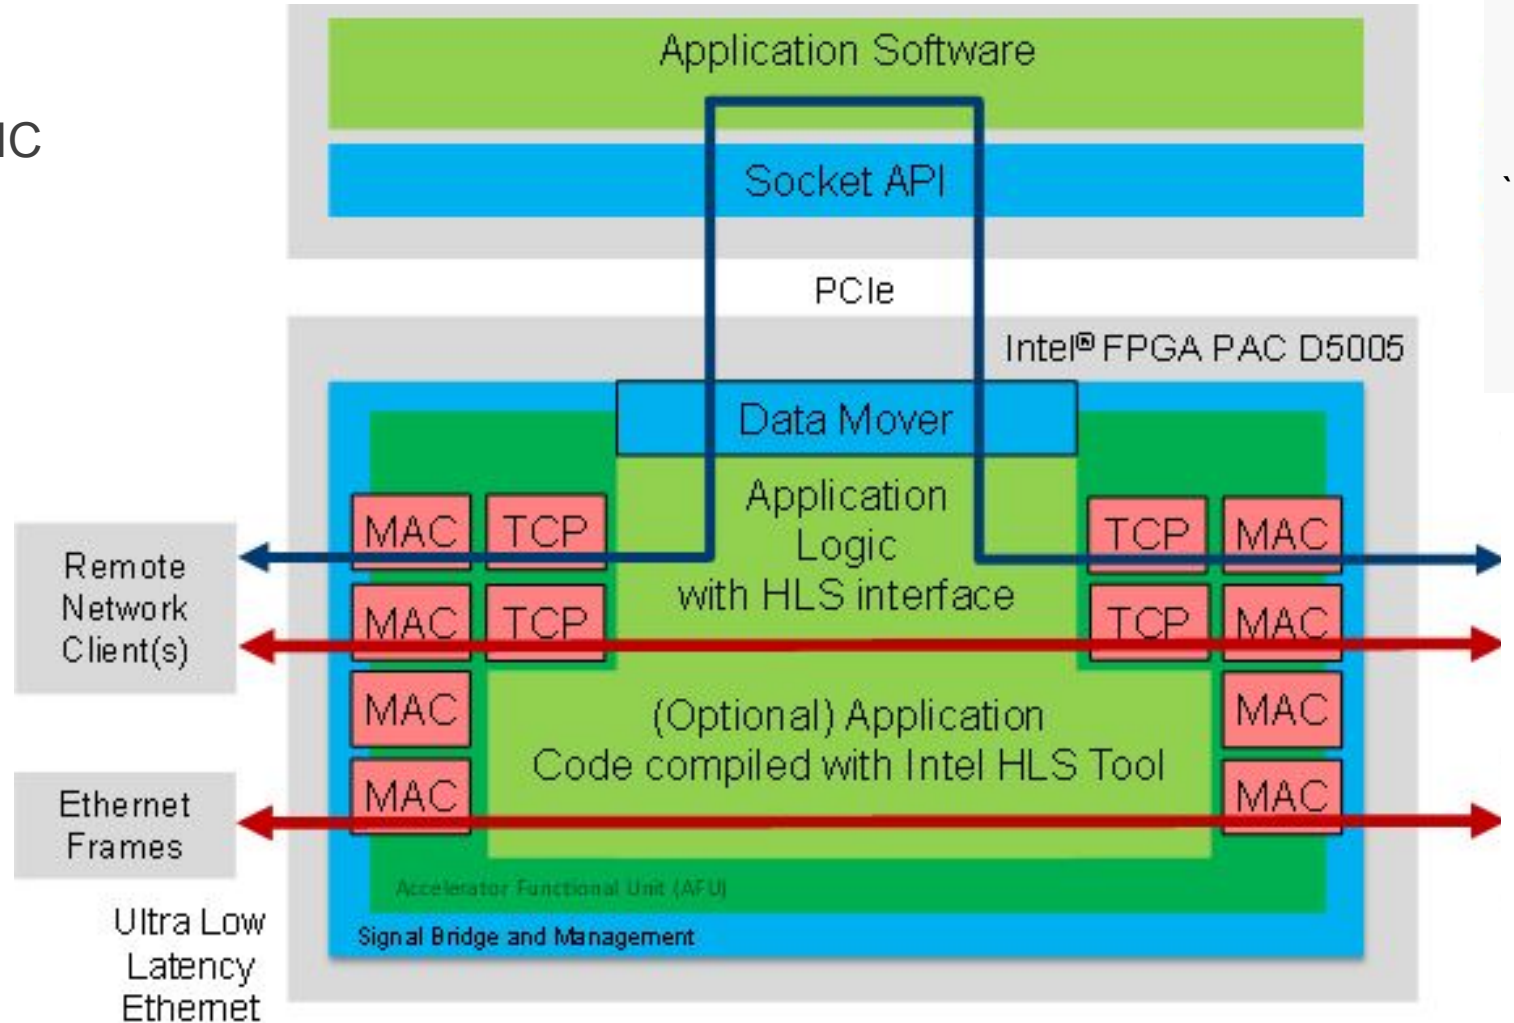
IC

Application Software

Socket API

PCIe

Intel® FPGA PAC D5005

Data Mover

Application Logic with HLS interface

MAC TCP
MAC TCP
MAC
MAC

TCP MAC
TCP MAC
MAC
MAC

Remote Network Client(s)

(Optional) Application Code compiled with Intel HLS Tool

Ethernet Frames

Accelerator Functional Unit (AFU)

Signal Bridge and Management

Ultra Low Latency Ethernet